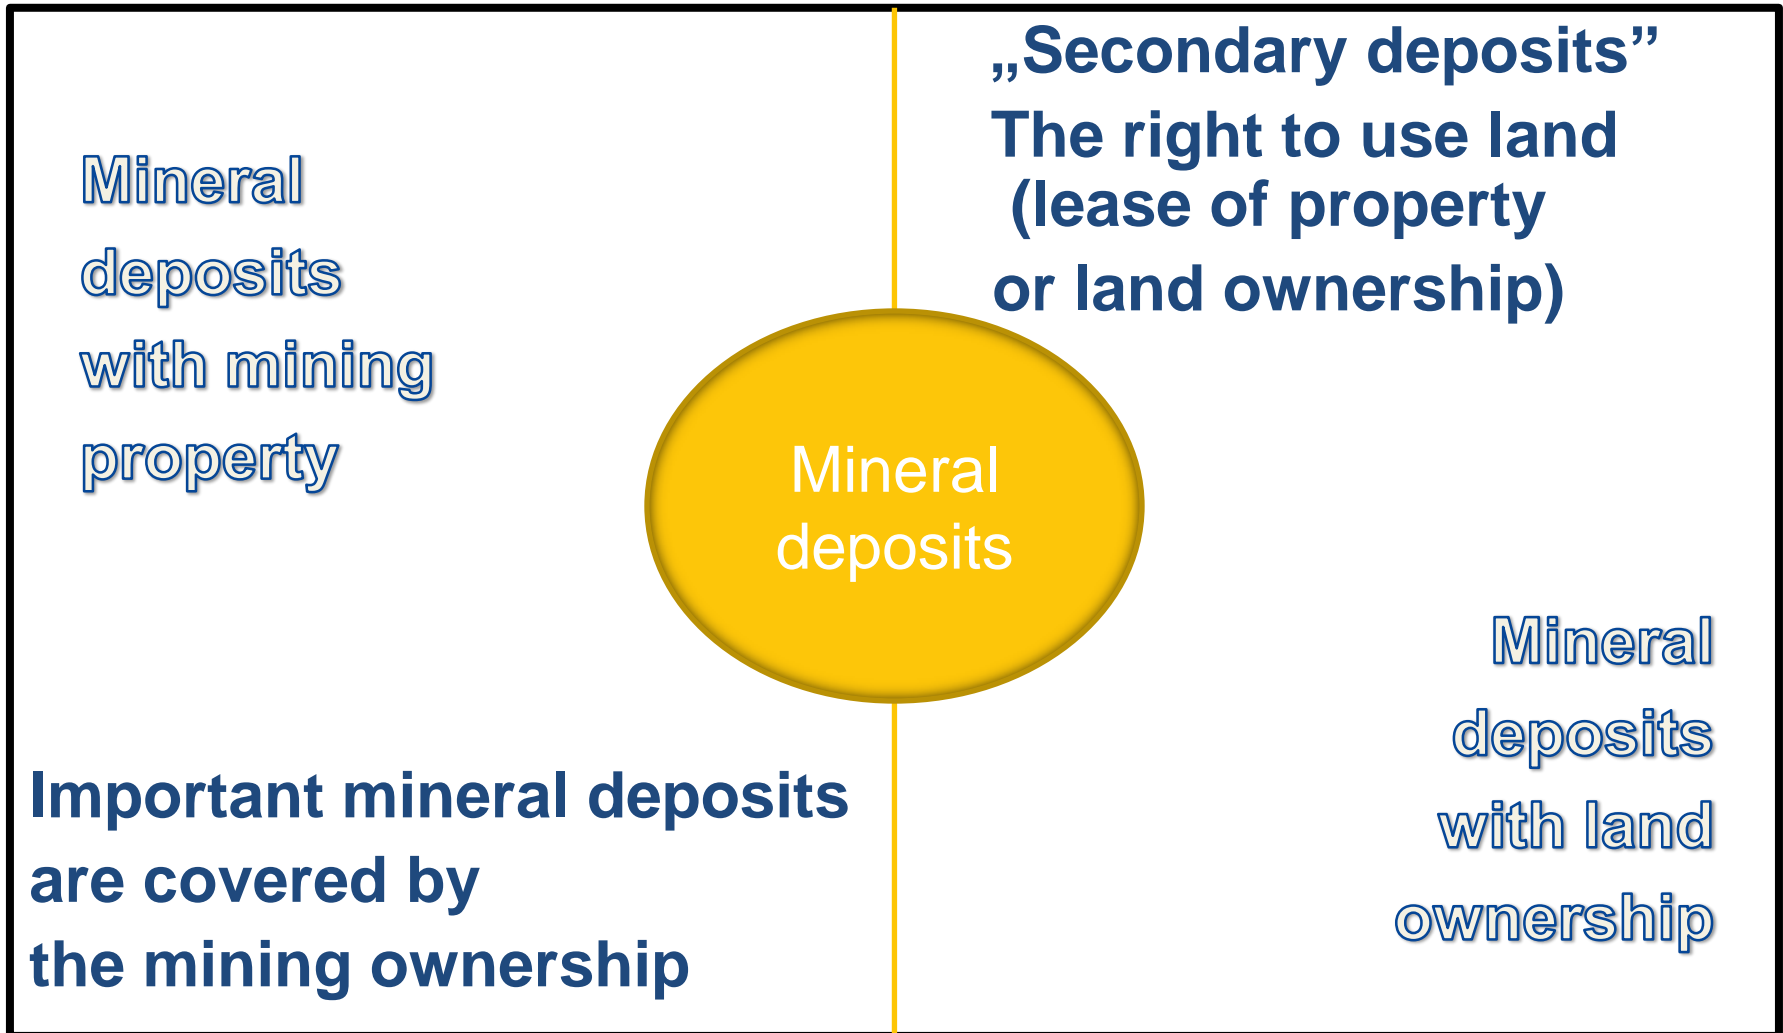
Mineral deposits with mining property

„Secondary deposits”
The right to use land (lease of property or land ownership)

Mineral deposits

Important mineral deposits are covered by the mining ownership

Mineral deposits with land ownership